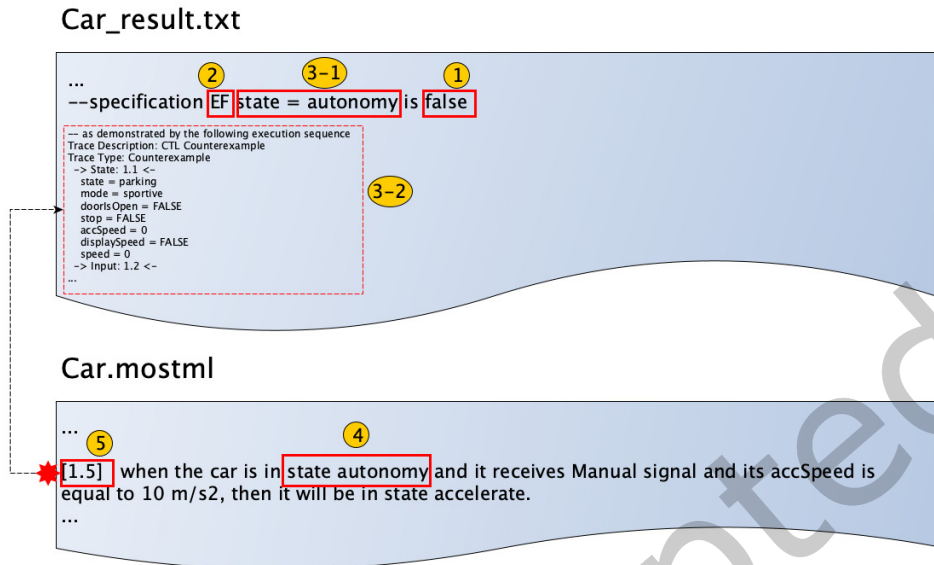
Car_result.txt

...

2 3-1 1

--specification EF state = autonomy is false

-- as demonstrated by the following execution sequence
Trace Description: CTL Counterexample
Trace Type: Counterexample
-> State: 1.1 <-
state = parking
mode = sportive
doorIsOpen = FALSE
stop = FALSE
accSpeed = 0
displaySpeed = FALSE
speed = 0
-> Input: 1.2 <-
...

3-2

Car.mostml

...

5 4

[1.5] when the car is in state autonomy and it receives Manual signal and its accSpeed is equal to 10 m/s2, then it will be in state accelerate.

...